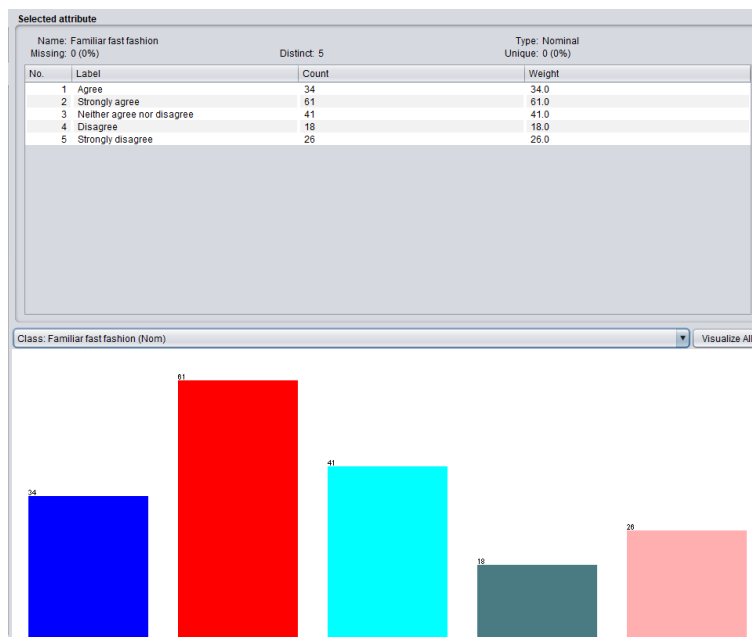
Selected attribute

Name: Familiar fast fashion
Type: Nominal
Missing: 0 (0%)
Distinct: 5
Unique: 0 (0%)

| No. | Label | Count | Weight |
|---|---|---|---|
| 1 | Agree | 34 | 34.0 |
| 2 | Strongly agree | 61 | 61.0 |
| 3 | Neither agree nor disagree | 41 | 41.0 |
| 4 | Disagree | 18 | 18.0 |
| 5 | Strongly disagree | 26 | 26.0 |

Class: Familiar fast fashion (Nom)
Visualize All

34
61
41
18
26